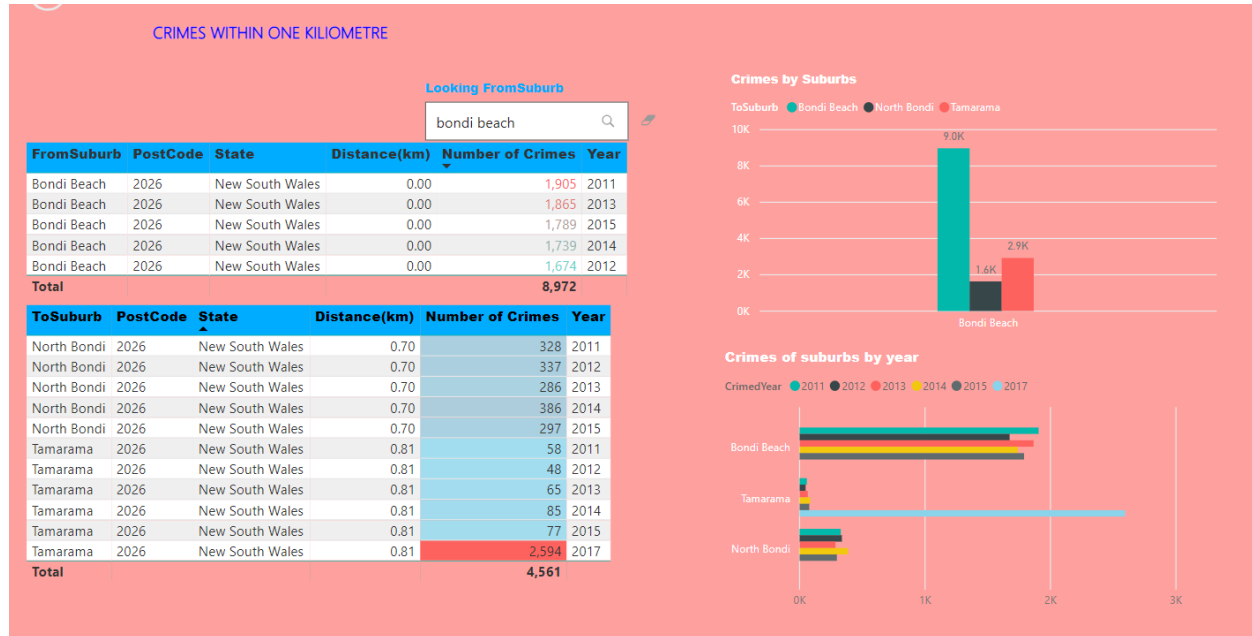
CRIMES WITHIN ONE KILIOMETRE

Looking FromSuburb

bondi beach

| FromSuburb | PostCode | State | Distance(km) | Number of Crimes | Year |
|---|---|---|---|---|---|
| Bondi Beach | 2026 | New South Wales | 0.00 | 1,905 | 2011 |
| Bondi Beach | 2026 | New South Wales | 0.00 | 1,865 | 2013 |
| Bondi Beach | 2026 | New South Wales | 0.00 | 1,789 | 2015 |
| Bondi Beach | 2026 | New South Wales | 0.00 | 1,739 | 2014 |
| Bondi Beach | 2026 | New South Wales | 0.00 | 1,674 | 2012 |
| Total | | | | 8,972 | |

| ToSuburb | PostCode | State | Distance(km) | Number of Crimes | Year |
|---|---|---|---|---|---|
| North Bondi | 2026 | New South Wales | 0.70 | 328 | 2011 |
| North Bondi | 2026 | New South Wales | 0.70 | 337 | 2012 |
| North Bondi | 2026 | New South Wales | 0.70 | 286 | 2013 |
| North Bondi | 2026 | New South Wales | 0.70 | 386 | 2014 |
| North Bondi | 2026 | New South Wales | 0.70 | 297 | 2015 |
| Tamarama | 2026 | New South Wales | 0.81 | 58 | 2011 |
| Tamarama | 2026 | New South Wales | 0.81 | 48 | 2012 |
| Tamarama | 2026 | New South Wales | 0.81 | 65 | 2013 |
| Tamarama | 2026 | New South Wales | 0.81 | 85 | 2014 |
| Tamarama | 2026 | New South Wales | 0.81 | 77 | 2015 |
| Tamarama | 2026 | New South Wales | 0.81 | 2,594 | 2017 |
| Total | | | | 4,561 | |

Crimes by Suburbs

ToSuburb Bondi Beach North Bondi Tamarama

10K
8K
6K
4K
2K
0K
9.0K
1.6K
2.9K
Bondi Beach

Crimes of suburbs by year

CrimedYear 2011 2012 2013 2014 2015 2017

Bondi Beach
Tamarama
North Bondi
0K
1K
2K
3K